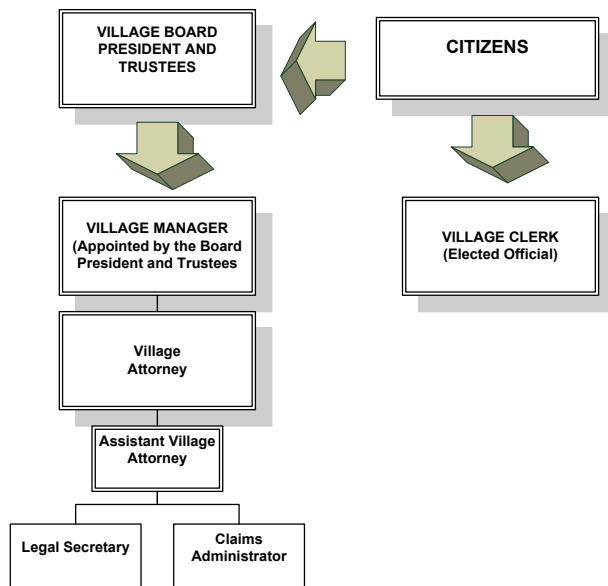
VILLAGE BOARD PRESIDENT AND TRUSTEES

CITIZENS

VILLAGE MANAGER (Appointed by the Board President and Trustees

VILLAGE CLERK (Elected Official)

Village Attorney

Assistant Village Attorney

Legal Secretary

Claims Administrator